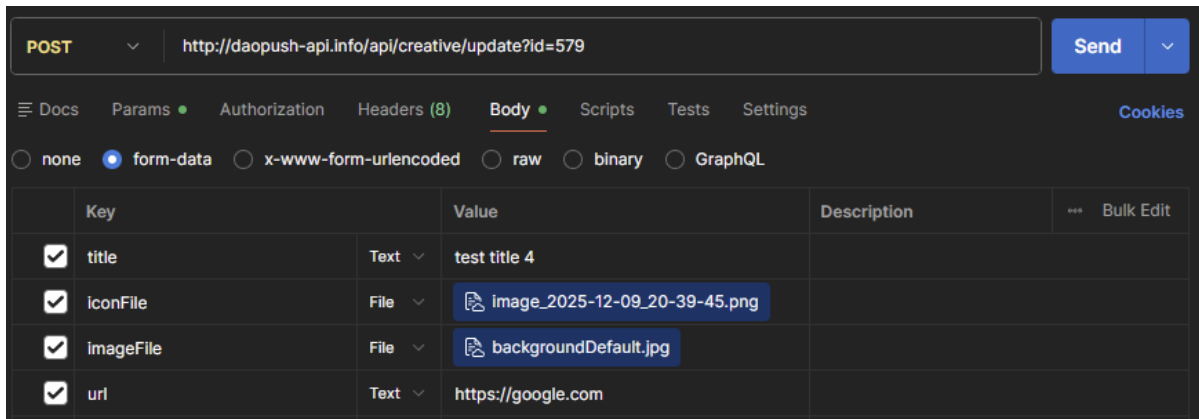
POST http://daopush-api.info/api/creative/update?id=579 Send

Docs Params Authorization Headers (8) Body Scripts Tests Settings Cookies

none form-data x-www-form-urlencoded raw binary GraphQL

| | Key | | Value | Description | Bulk Edit |
|---|---|---|---|---|---|
| ☑ | title | Text | test title 4 | | |
| ☑ | iconFile | File | image_2025-12-09_20-39-45.png | | |
| ☑ | imageFile | File | backgroundDefault.jpg | | |
| ☑ | url | Text | https://google.com | | |